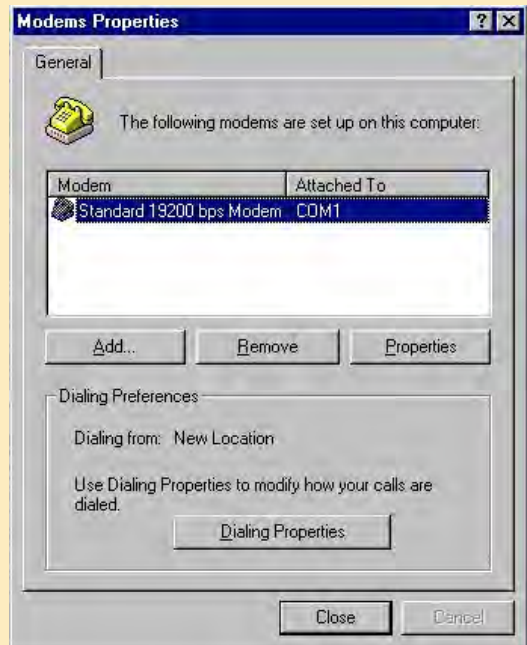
Modems Properties

?

X

General

The following modems are set up on this computer:

| Modem | Attached To |
|---|---|
| Standard 19200 bps Modem | COM1 |

Add...

Remove

Properties

Dialing Preferences

Dialing from: New Location

Use Dialing Properties to modify how your calls are dialed.

Dialing Properties

Close

Cancel